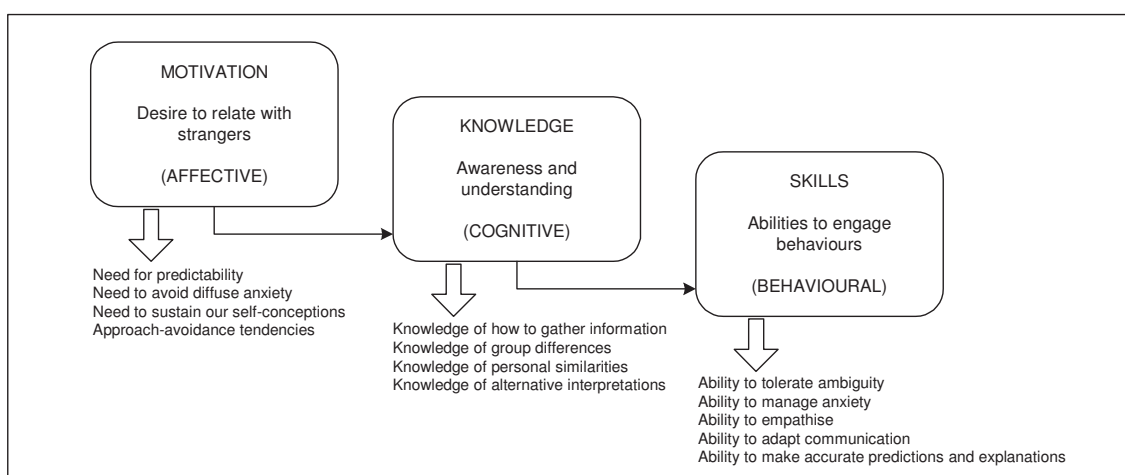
MOTIVATION

Desire to relate with strangers

(AFFECTIVE)

Need for predictability
Need to avoid diffuse anxiety
Need to sustain our self-conceptions
Approach-avoidance tendencies

KNOWLEDGE

Awareness and understanding

(COGNITIVE)

Knowledge of how to gather information
Knowledge of group differences
Knowledge of personal similarities
Knowledge of alternative interpretations

SKILLS

Abilities to engage behaviours

(BEHAVIOURAL)

Ability to tolerate ambiguity
Ability to manage anxiety
Ability to empathise
Ability to adapt communication
Ability to make accurate predictions and explanations